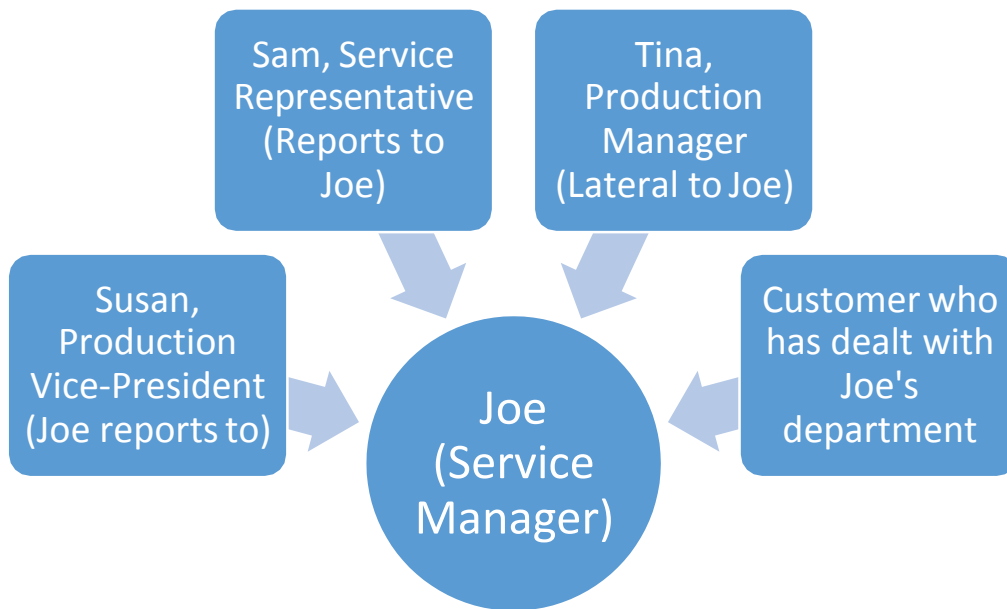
Sam, Service Representative (Reports to Joe)

Tina, Production Manager (Lateral to Joe)

Susan, Production Vice-President (Joe reports to)

Customer who has dealt with Joe's department

Joe (Service Manager)